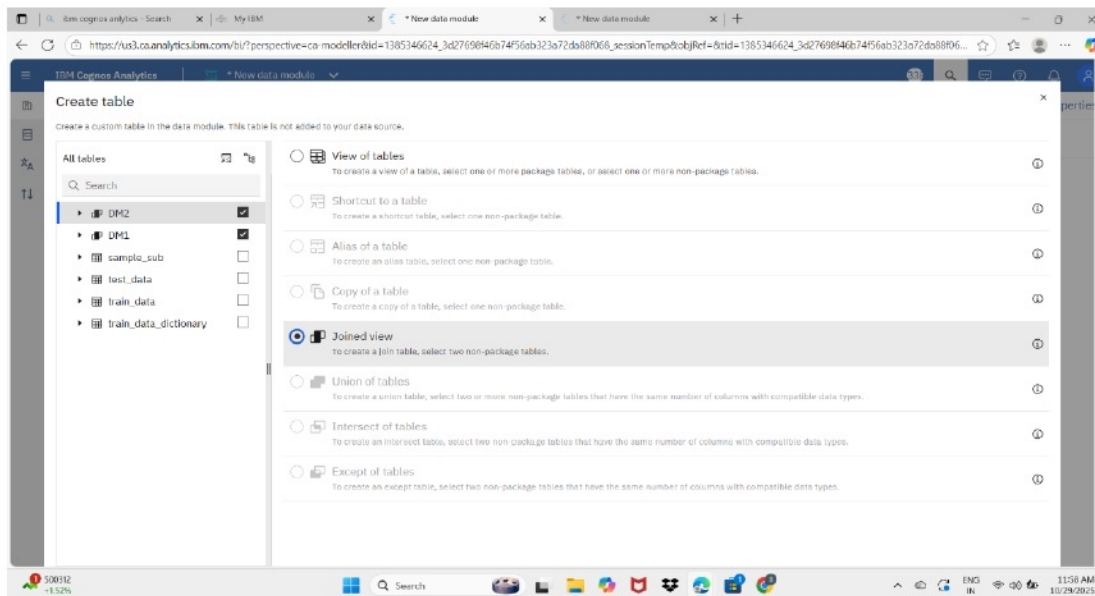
ibm cognos anlytics - Search
My IBM
* New data module
* New data module
https://us3.ca.analytics.ibm.com/bi/?perspective=ca-modeller&id=1385346624_3d27698f46b74f56ab323a72da88f068_sessionTemp&objRef=&tid=1385346624_3d27698f46b74f56ab323a72da88f06...
IBM Cognos Analytics
* New data module
perties

Create table
Create a custom table in the data module. This table is not added to your data source.

All tables
Search
DM2
DM1
sample_sub
test_data
train_data
train_data_dictionary

View of tables
To create a view of a table, select one or more package tables, or select one or more non-package tables.

Shortcut to a table
To create a shortcut table, select one non-package table.

Alias of a table
To create an alias table, select one non-package table.

Copy of a table
To create a copy of a table, select one non-package table.

Joined view
To create a join table, select two non-package tables.

Union of tables
To create a union table, select two or more non-package tables that have the same number of columns with compatible data types.

Intersect of tables
To create an intersect table, select two non-package tables that have the same number of columns with compatible data types.

Except of tables
To create an except table, select two non-package tables that have the same number of columns with compatible data types.

500312
+1.52%
Search
ENG IN
11:58 AM
10/29/2025